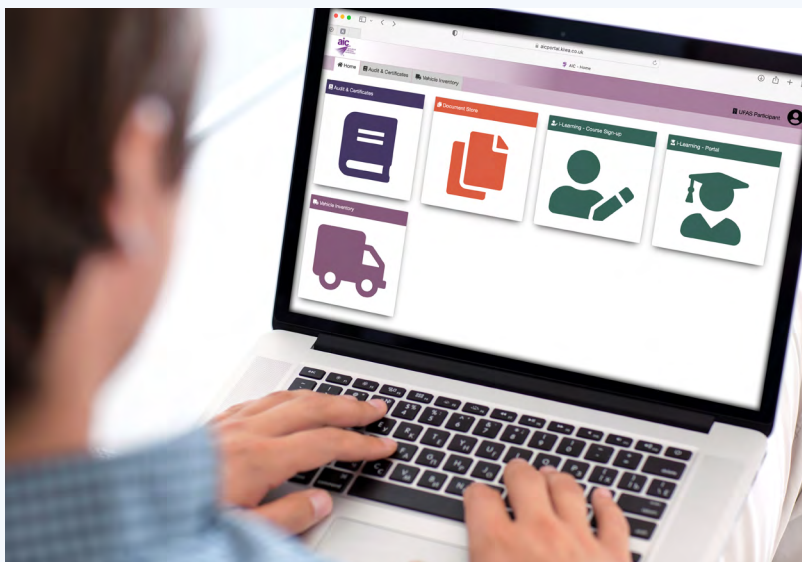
aicportal.kiwa.co.uk

AIC - Home

aic

Home

Audit & Certificates

Vehicle Inventory

UFAS Participant

Audit & Certificates

Document Store

i-Learning - Course Sign-up

i-Learning - Portal

Vehicle Inventory